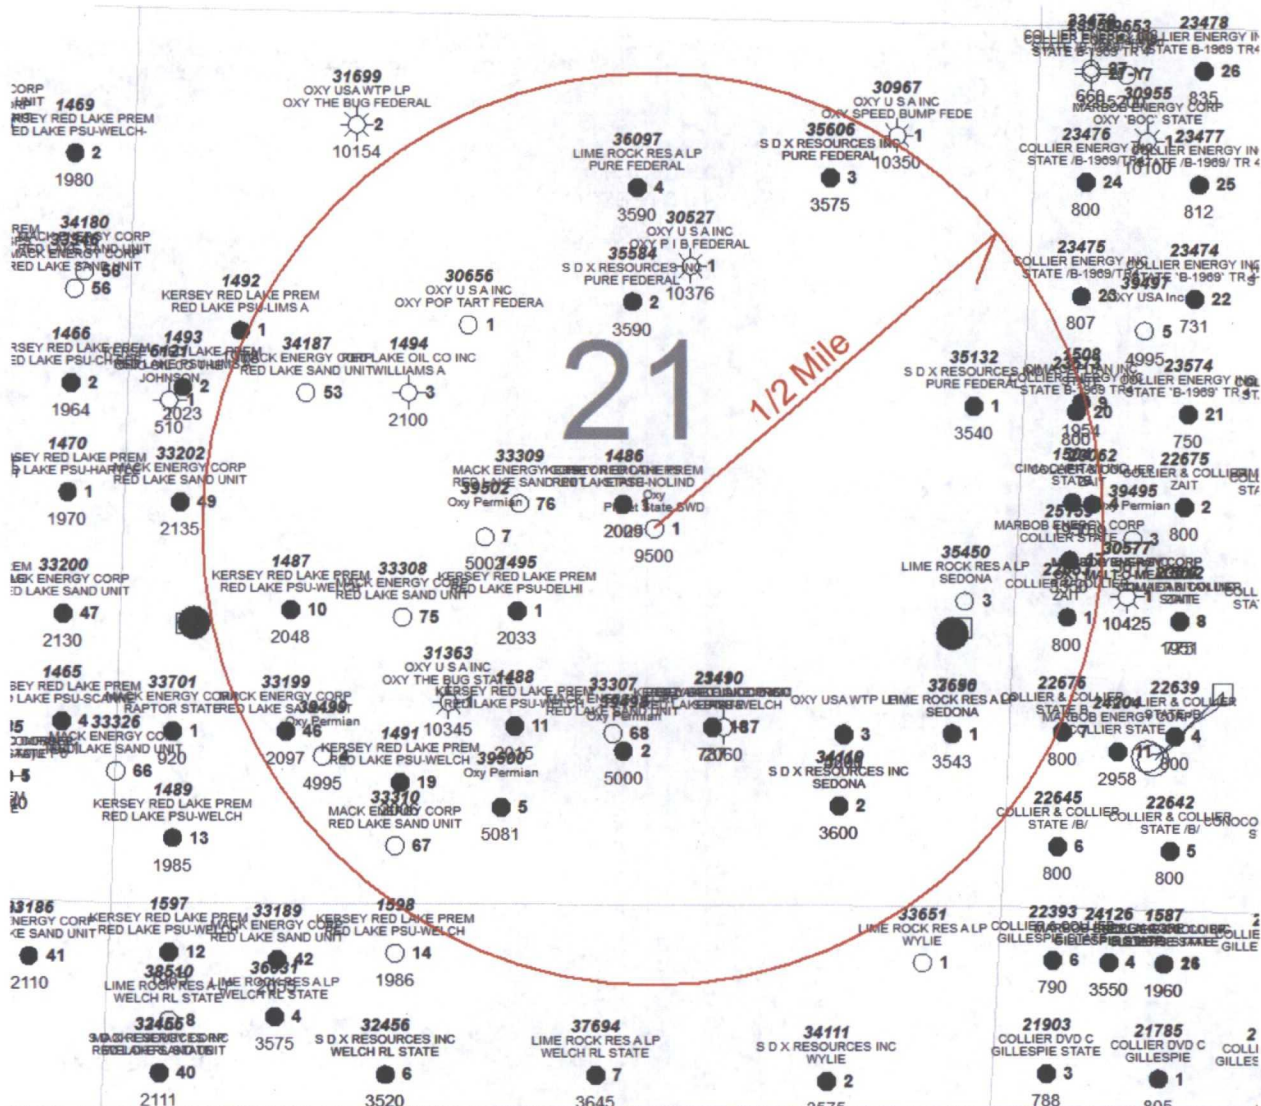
31699
OXY USA WTP LP
OXY THE BUG FEDERAL
2
10154

30967
OXY U S A INC
OXY SPEED BUMP FEDE
1
10350

35606
S D X RESOURCES INC
PURE FEDERAL
3
3575

36097
LIME ROCK RES A LP
PURE FEDERAL
4
3590

30527
OXY U S A INC
OXY P I B FEDERAL

35584
S D X RESOURCES INC
PURE FEDERAL
1
10376
2
3590

30656
OXY U S A INC
OXY POP TART FEDERA
1

1492
KERSEY RED LAKE PREM
RED LAKE PSU-LIMS A
1

1469
KERSEY RED LAKE PREM
RED LAKE PSU-WELCH-
2
1980

34180
56
56

1466
2
1964

1493
34187
MACK ENERGY CORP
RED LAKE SAND UNIT
53

1494
RED LAKE OIL CO INC
WILLIAMS A
3
2100

JOHNSON
2
1
2023
510

21

1/2 Mile

1470
33202
MACK ENERGY CORP
RED LAKE SAND UNIT
1
1970
49
2135

33309
1486
39502
Oxy Permian
76
Oxy
State SWD
2009
1
9500
7
5003
1495

33200
MACK ENERGY CORP
RED LAKE SAND UNIT
47
2130

1487
KERSEY RED LAKE PREM
10
2048

33308
MACK ENERGY CORP
RED LAKE SAND UNIT
75

KERSEY RED LAKE PREM
RED LAKE PSU-DELHI
1
2033

31363
OXY U S A INC
OXY THE BUG STATE
1488
KERSEY RED LAKE PREM
RED LAKE PSU-WELCH
10345
11

33307
23490
Oxy Permian
68
2
5000
187
72060

OXY USA WTP LP

1465
33701
33199
MACK ENERGY CORP
RAPTOR STATE
RED LAKE SAND UNIT
4
33326
MACK ENERGY CO
RED LAKE SAND UNIT
1
920
66

38499
Oxy Permian
46
2097

1491
KERSEY RED LAKE PREM
RED LAKE PSU-WELCH
2015
39500
Oxy Permian
4995
19

1489
KERSEY RED LAKE PREM
RED LAKE PSU-WELCH
13
1985

33310
MACK ENERGY CORP
RED LAKE SAND UNIT
67
5
5081

33698
LIME ROCK RES A LP
SEDONA
1
3543

3
34169
S D X RESOURCES INC
SEDONA
2
3600

35132
S D X RESOURCES INC
PURE FEDERAL
1
3540

35450
LIME ROCK RES A LP
SEDONA
3

23478
23479
30653
COLLIER ENERGY INC
STATE B-1969 TR
27
17
26
30955
835
MARBOB ENERGY CORP
OXY 'BOC' STATE
23476
23477
COLLIER ENERGY INC
STATE /B-1969/ TR
10100
24
25
800
812

23475
23474
COLLIER ENERGY INC
STATE /B-1969/ TR
39497
OXY USA Inc
23
22
807
5
731

4995
23574
COLLIER ENERGY INC
STATE 'B-1969' TR
9
20
21
1954
800
750
22675
COLLIER & COLLIER
ZAIT
39495
Oxy Permian
2
800
MARBOB ENERGY CORP
COLLIER STATE
3
30577
1
10425
8
800

22676
COLLIER & COLLIER
STATE
24204
22639
COLLIER & COLLIER
MARBOB ENERGY CORP
COLLIER STATE
4
800
11
2958
800

22645
COLLIER & COLLIER
STATE /B/
6
800

22642
COLLIER & COLLIER
STATE /B/
5
800

33186
MACK ENERGY CORP
RED LAKE SAND UNIT
41
2110

1597
KERSEY RED LAKE PREM
RED LAKE PSU-WELCH
12

33189
MACK ENERGY CORP
RED LAKE SAND UNIT

1598
KERSEY RED LAKE PREM
RED LAKE PSU-WELCH
14
1986

38540
LIME ROCK RES A LP
WELCH RL STATE
36031
LIME ROCK RES A LP
WELCH RL STATE
42
8
4
3575

33651
LIME ROCK RES A LP
WYLIE
1

22393
24126
1587
GILLESPIE
6
4
26
790
3550
1960

32456
S D X RESOURCES INC
WELCH RL STATE
6
3520

37694
LIME ROCK RES A LP
WELCH RL STATE
7
3645

34111
S D X RESOURCES INC
WYLIE
2

21903
COLLIER DVD C
GILLESPIE STATE
3
788

21785
COLLIER DVD C
GILLESPIE
1
805

40
2111